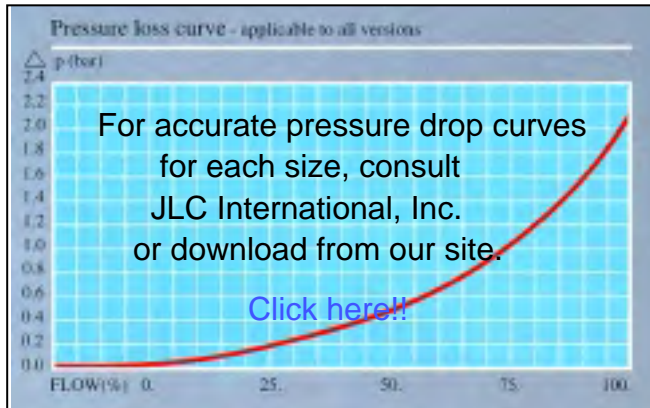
Pressure loss curve - applicable to all versions

$\Delta$ p (bar)

2.4
2.2
2.0
1.8
1.6
1.4
1.2
1.0
0.8
0.6
0.4
0.2
0.0

FLOW(%) 0. 25. 50. 75. 100.

For accurate pressure drop curves for each size, consult JLC International, Inc. or download from our site.

Click here!!